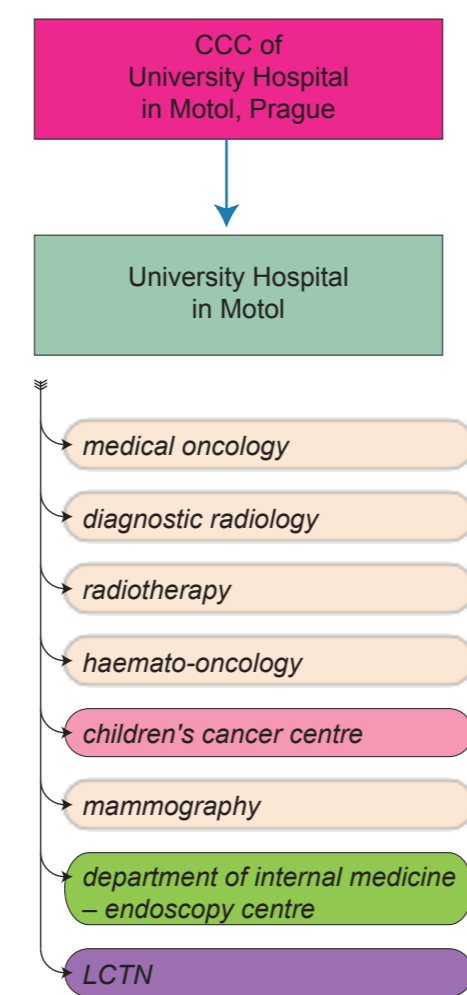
CCC of
University Hospital
in Motol, Prague

University Hospital
in Motol

medical oncology

diagnostic radiology

radiotherapy

haemato-oncology

children's cancer centre

mammography

department of internal medicine – endoscopy centre

LCTN